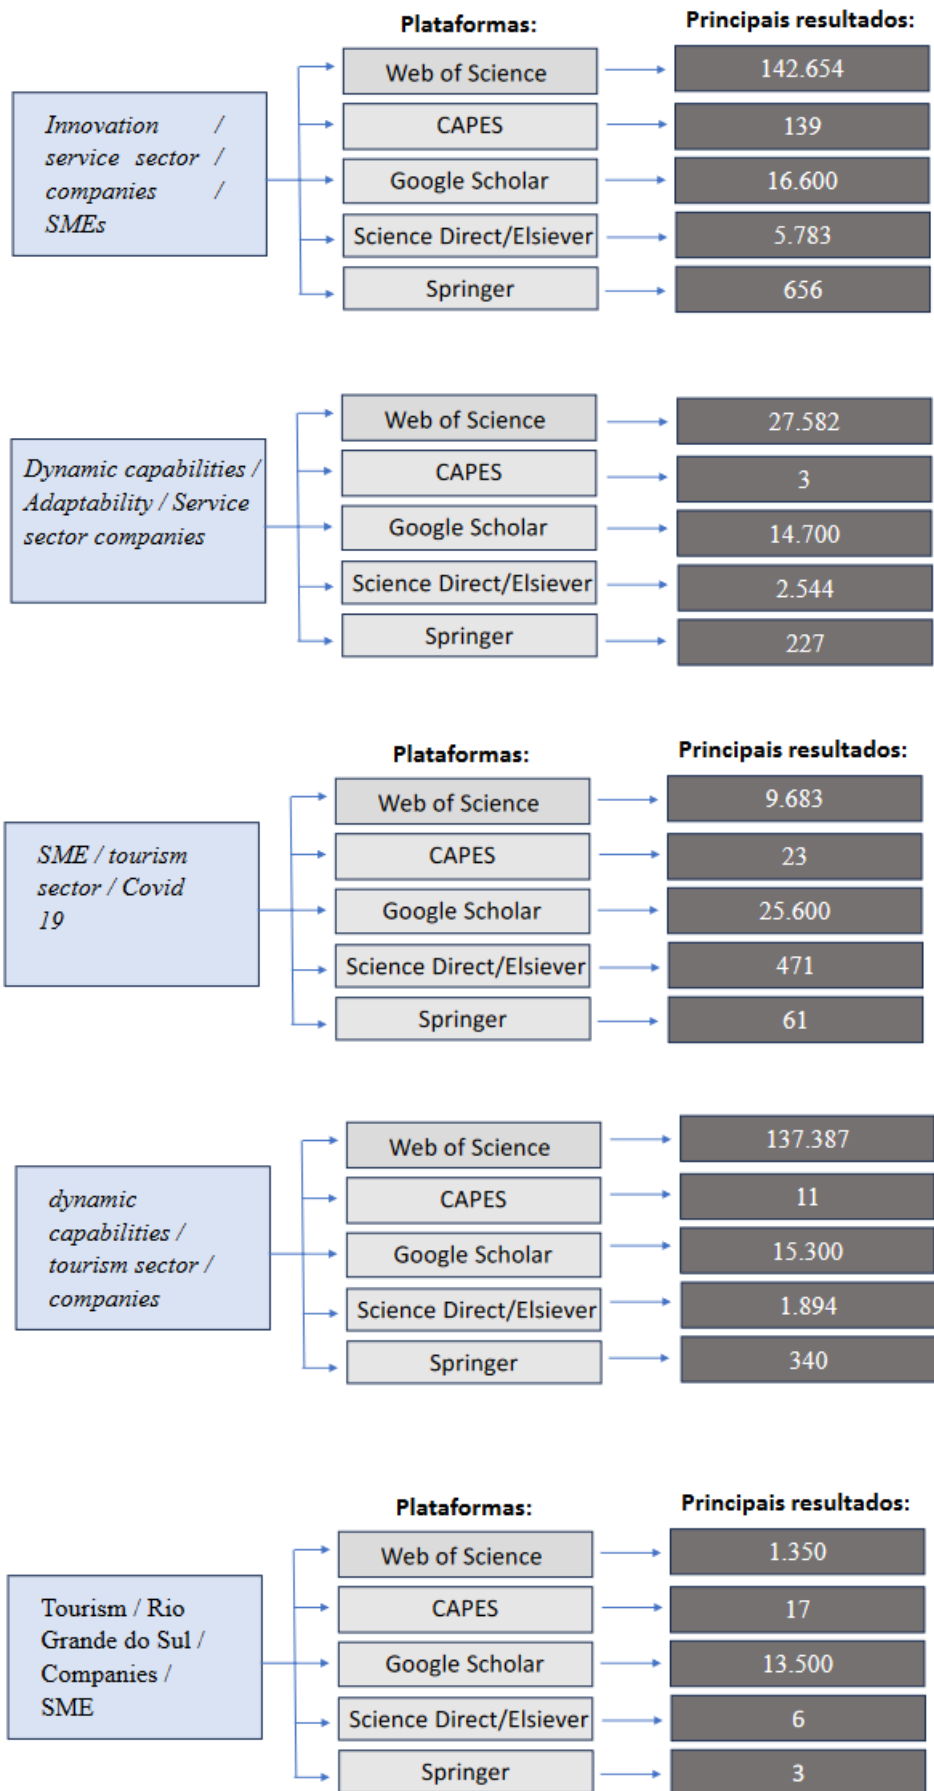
Plataformas:

Principais resultados:

Innovation / service sector / companies / SMEs

Web of Science
CAPES
Google Scholar
Science Direct/Elsiever
Springer

142.654
139
16.600
5.783
656

Dynamic capabilities / Adaptability / Service sector companies

Web of Science
CAPES
Google Scholar
Science Direct/Elsiever
Springer

27.582
3
14.700
2.544
227

Plataformas:

Principais resultados:

SME / tourism sector / Covid 19

Web of Science
CAPES
Google Scholar
Science Direct/Elsiever
Springer

9.683
23
25.600
471
61

dynamic capabilities / tourism sector / companies

Web of Science
CAPES
Google Scholar
Science Direct/Elsiever
Springer

137.387
11
15.300
1.894
340

Plataformas:

Principais resultados:

Tourism / Rio Grande do Sul / Companies / SME

Web of Science
CAPES
Google Scholar
Science Direct/Elsiever
Springer

1.350
17
13.500
6
3